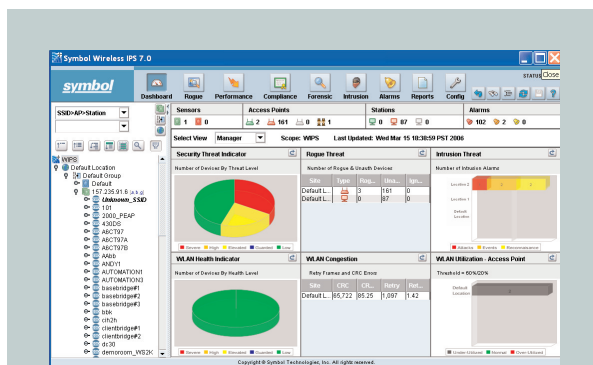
Symbol Wireless IPS 7.0

Close

symbol

STATUS

Dashboard Rogue Performance Compliance Forensic Intrusion Alarms Reports Config

SSID>AP>Station

| Sensors | Access Points | Stations | Alarms |
|---|---|---|---|
| 1 0 | 2 161 0 1 | 0 87 0 | 102 2 0 |

Select View Manager Scope: WIPS Last Updated: Wed Mar 15 18:30:59 PST 2006

WIPS
Default Location
Default Group
Default
157.235.91.6
Unknown_SSID
101
2000_PEAP
430DS
A6CT97
A6CT97A
A6CT97B
AAbb
ANDY1
AUTOMATION1
AUTOMATION3
basebridge#1
basebridge#2
basebridge#3
bbb
crh2h
clientbridge#1
clientbridge#2
dc30
demoroom_WS2K

Security Threat Indicator
Number of Devices By Threat Level
Severe High Elevated Guarded Low

Rogue Threat
Number of Rogue & Unauth Devices

| Site | Type | Rog... | Una... | Ign... |
|---|---|---|---|---|
| Default L... | | 3 | 161 | 0 |
| Default L... | | 0 | 87 | 0 |

Intrusion Threat
Number of Intrusion Alarms
Location 2
Location 1
Default Location
Attacks Events Reconnaissance

WLAN Health Indicator
Number of Devices By Health Level
Severe High Elevated Guarded Low

WLAN Congestion
Retry Frames and CRC Errors

| Site | CRC | CR... | Retry | Ret... |
|---|---|---|---|---|
| Default L... | 65,722 | 85.25 | 1,097 | 1.42 |

WLAN Utilization - Access Point
Threshold = 60%/20%
Default Location
Under Utilized Normal Over Utilized

Copyright © Symbol Technologies, Inc. All rights reserved.